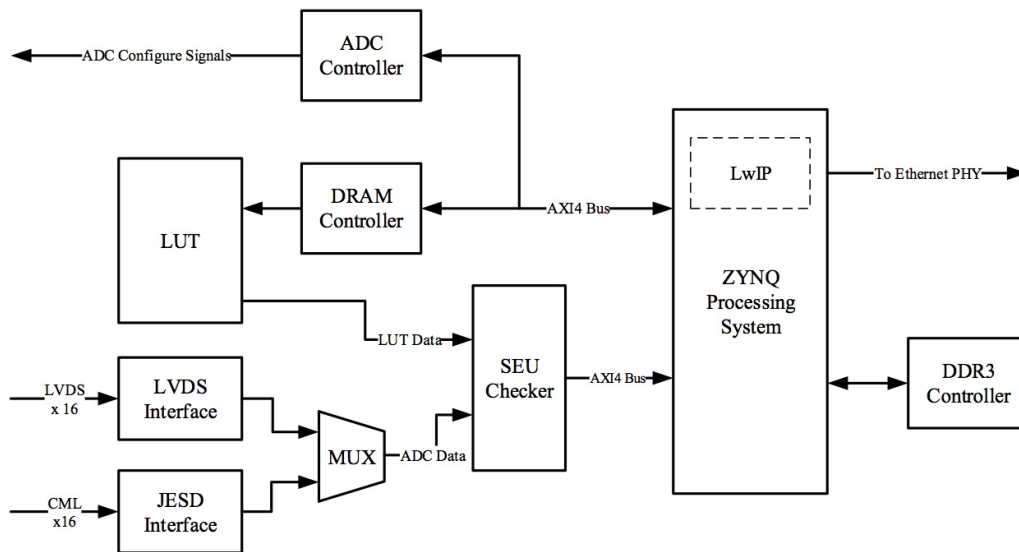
ADC Configure Signals

ADC Controller

LUT

DRAM Controller

AXI4 Bus

LwIP

To Ethernet PHY

ZYNQ Processing System

LUT Data

SEU Checker

AXI4 Bus

DDR3 Controller

LVDS x 16

LVDS Interface

MUX

ADC Data

CML x16

JESD Interface